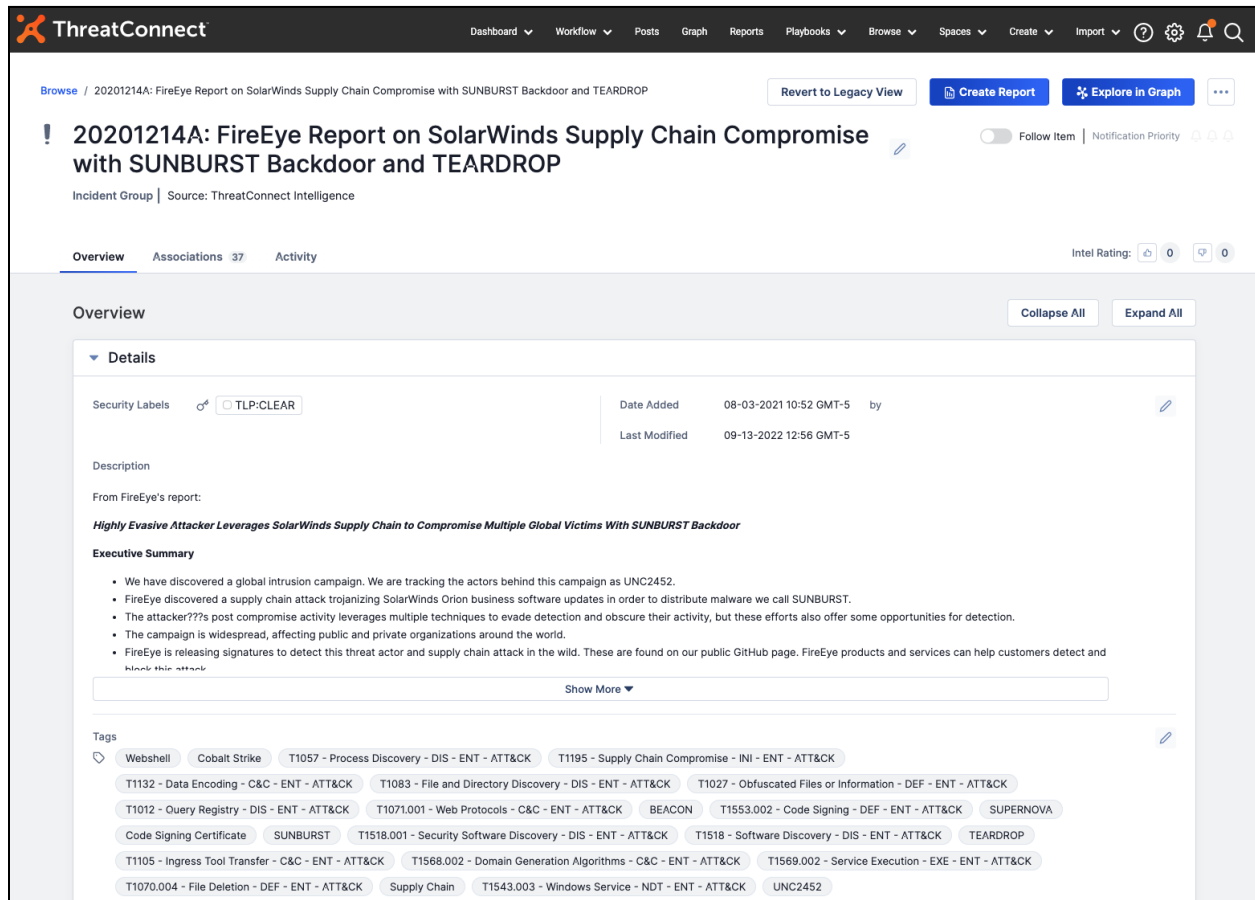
ThreatConnect

Dashboard Workflow Posts Graph Reports Playbooks Browse Spaces Create Import

Browse / 20201214A: FireEye Report on SolarWinds Supply Chain Compromise with SUNBURST Backdoor and TEARDROP

Revert to Legacy View

Create Report

Explore in Graph

...

! 20201214A: FireEye Report on SolarWinds Supply Chain Compromise with SUNBURST Backdoor and TEARDROP

Follow Item | Notification Priority

Incident Group | Source: ThreatConnect Intelligence

Overview Associations 37 Activity

Intel Rating: 0 0

Overview

Collapse All

Expand All

Details

Security Labels TLP:CLEAR

Date Added 08-03-2021 10:52 GMT-5 by

Last Modified 09-13-2022 12:56 GMT-5

Description

From FireEye's report:

*Highly Evasive Attacker Leverages SolarWinds Supply Chain to Compromise Multiple Global Victims With SUNBURST Backdoor*

**Executive Summary**

- We have discovered a global intrusion campaign. We are tracking the actors behind this campaign as UNC2452.
- FireEye discovered a supply chain attack trojanizing SolarWinds Orion business software updates in order to distribute malware we call SUNBURST.
- The attacker???s post compromise activity leverages multiple techniques to evade detection and obscure their activity, but these efforts also offer some opportunities for detection.
- The campaign is widespread, affecting public and private organizations around the world.
- FireEye is releasing signatures to detect this threat actor and supply chain attack in the wild. These are found on our public GitHub page. FireEye products and services can help customers detect and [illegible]

Show More

Tags

Webshell Cobalt Strike T1057 - Process Discovery - DIS - ENT - ATT&CK T1195 - Supply Chain Compromise - INI - ENT - ATT&CK

T1132 - Data Encoding - C&C - ENT - ATT&CK T1083 - File and Directory Discovery - DIS - ENT - ATT&CK T1027 - Obfuscated Files or Information - DEF - ENT - ATT&CK

T1012 - Query Registry - DIS - ENT - ATT&CK T1071.001 - Web Protocols - C&C - ENT - ATT&CK BEACON T1553.002 - Code Signing - DEF - ENT - ATT&CK SUPERNOVA

Code Signing Certificate SUNBURST T1518.001 - Security Software Discovery - DIS - ENT - ATT&CK T1518 - Software Discovery - DIS - ENT - ATT&CK TEARDROP

T1105 - Ingress Tool Transfer - C&C - ENT - ATT&CK T1568.002 - Domain Generation Algorithms - C&C - ENT - ATT&CK T1569.002 - Service Execution - EXE - ENT - ATT&CK

T1070.004 - File Deletion - DEF - ENT - ATT&CK Supply Chain T1543.003 - Windows Service - NDT - ENT - ATT&CK UNC2452